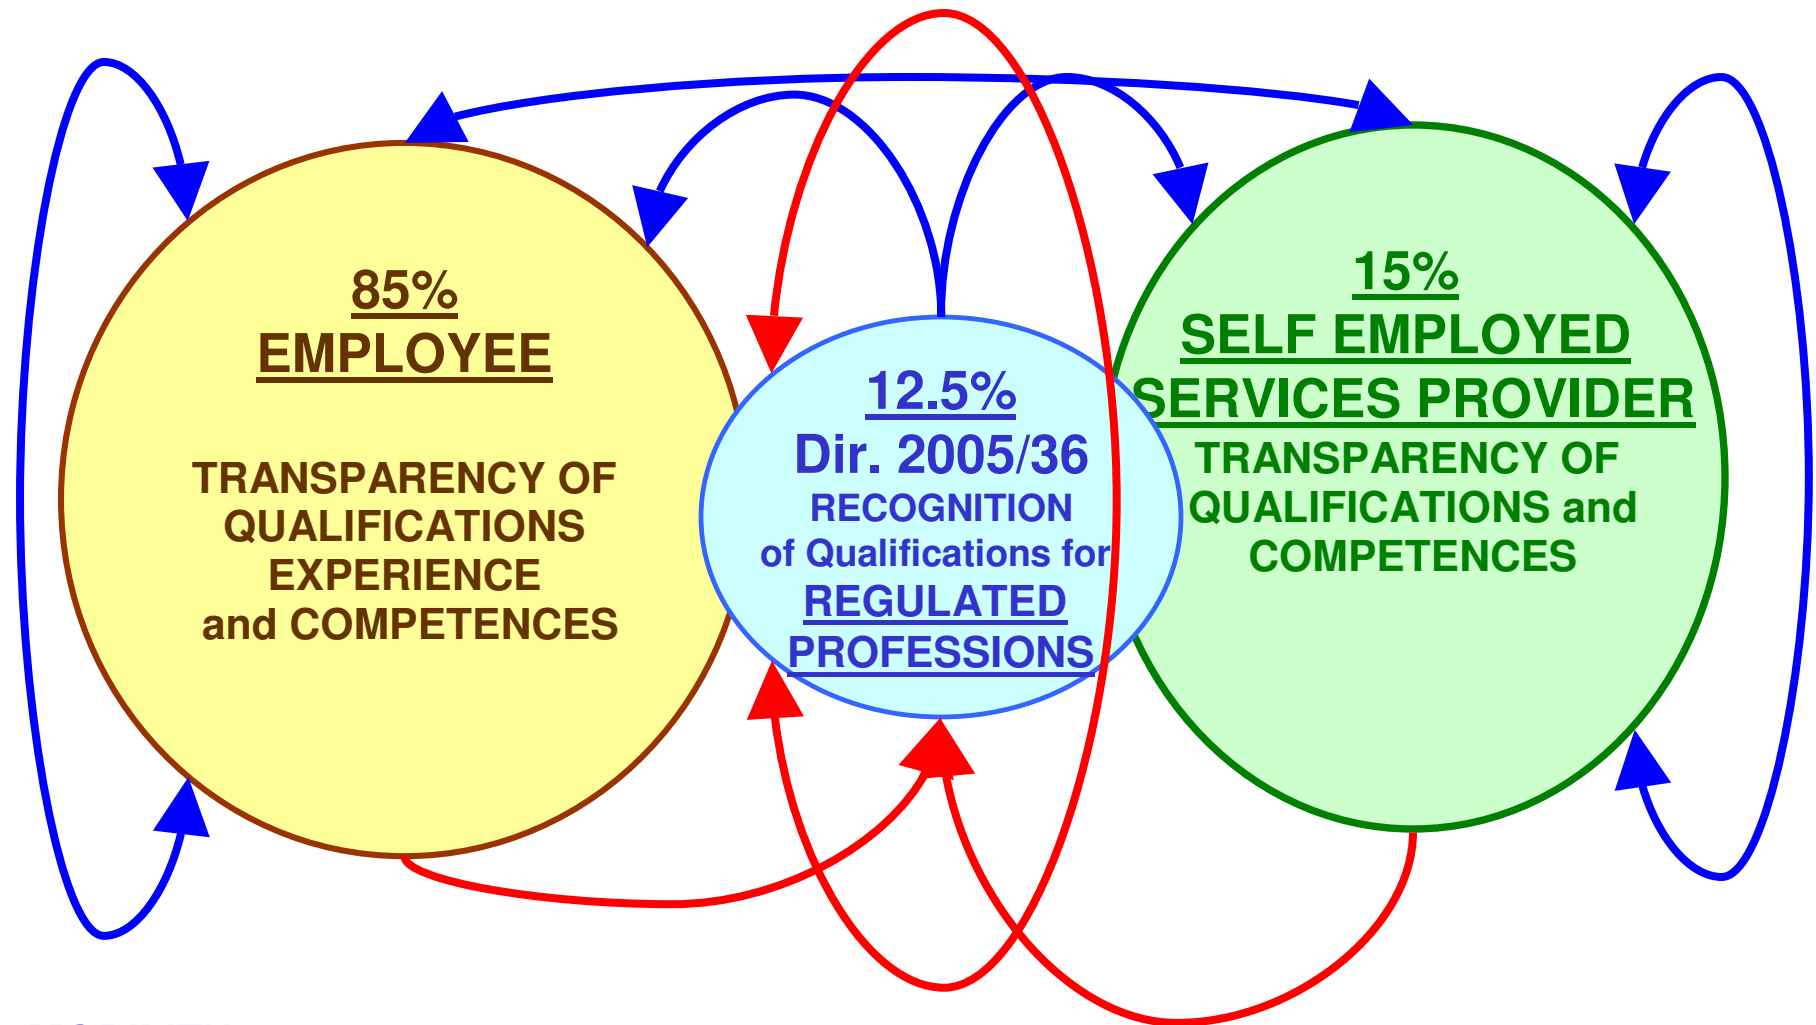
85%
EMPLOYEE

TRANSPARENCY OF QUALIFICATIONS EXPERIENCE and COMPETENCES

12.5%
Dir. 2005/36
RECOGNITION of Qualifications for REGULATED PROFESSIONS

15%
SELF EMPLOYED SERVICES PROVIDER
TRANSPARENCY OF QUALIFICATIONS and COMPETENCES